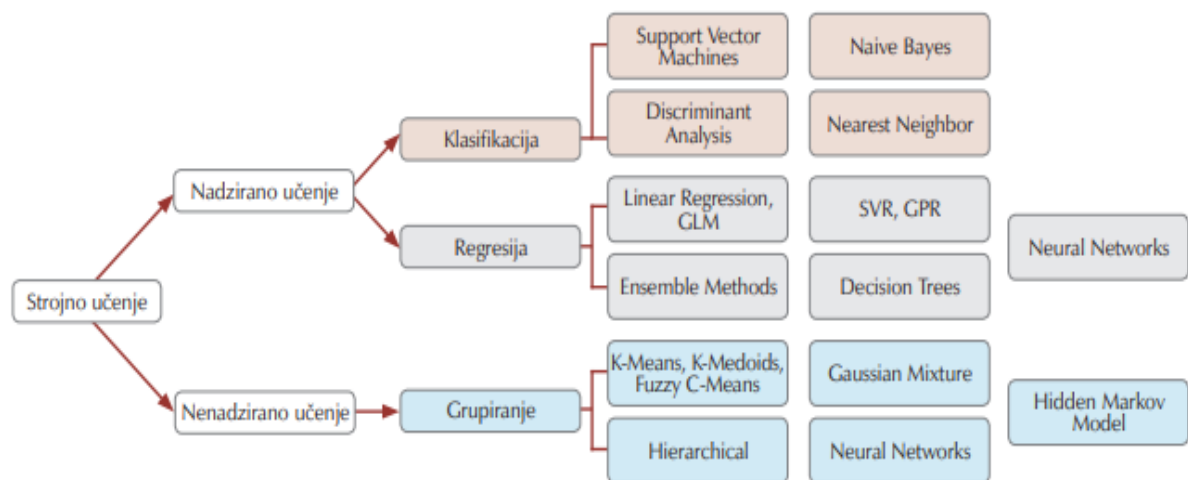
Strojno učenje

Nadzirano učenje

Klasifikacija

Support Vector Machines

Naive Bayes

Discriminant Analysis

Nearest Neighbor

Regresija

Linear Regression, GLM

SVR, GPR

Ensemble Methods

Decision Trees

Neural Networks

Nenadzirano učenje

Grupiranje

K-Means, K-Medoids, Fuzzy C-Means

Gaussian Mixture

Hierarchical

Neural Networks

Hidden Markov Model